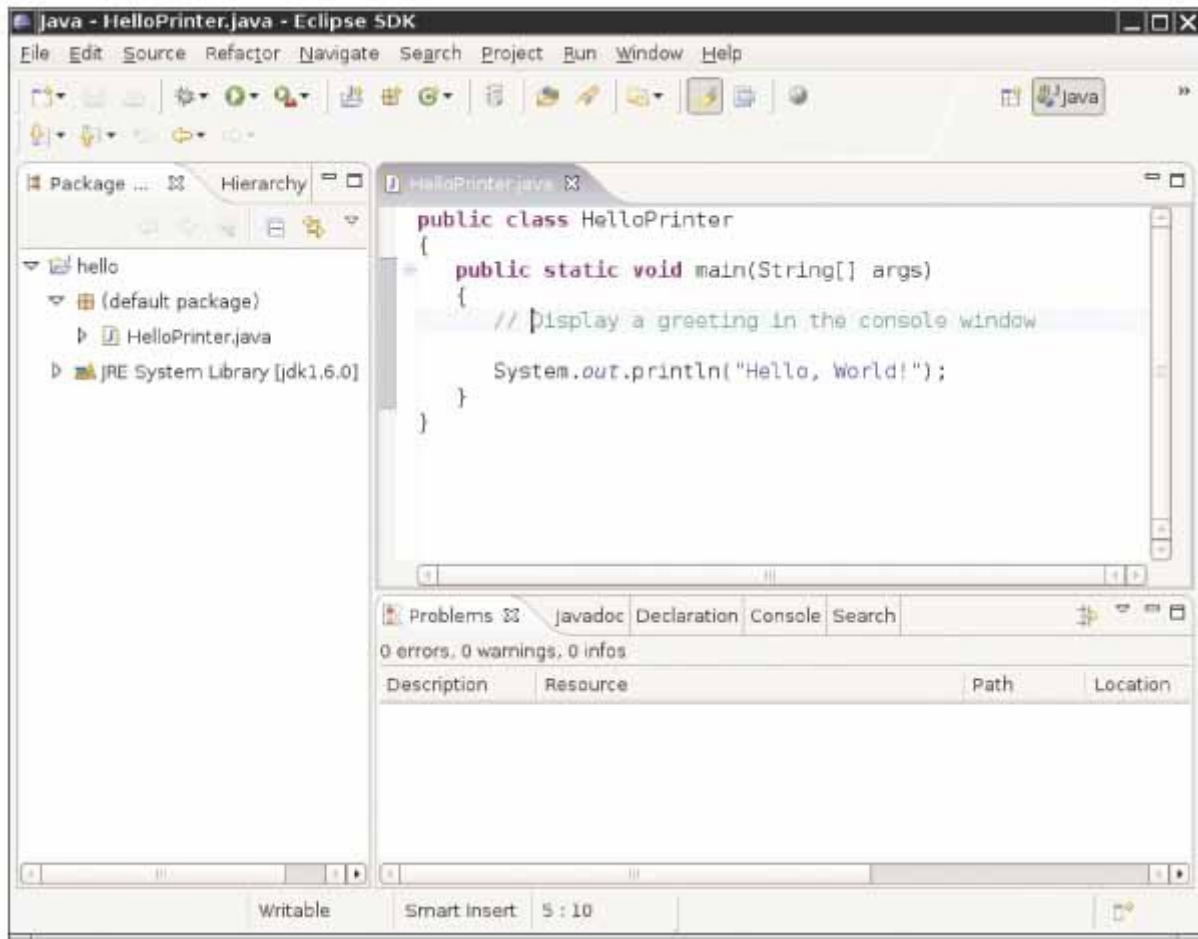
Java - HelloPrinter.java - Eclipse SDK

File Edit Source Refactor Navigate Search Project Run Window Help

Java

Package ... Hierarchy

hello
(default package)
HelloPrinter.java
JRE System Library [jdk1.6.0]

HelloPrinter.java

public class HelloPrinter
{
    public static void main(String[] args)
    {
        // Display a greeting in the console window

        System.out.println("Hello, World!");
    }
}

Problems | Javadoc | Declaration | Console | Search

0 errors, 0 warnings, 0 infos

| Description | Resource | Path | Location |
|---|---|---|---|

Writable | Smart Insert | 5 : 10